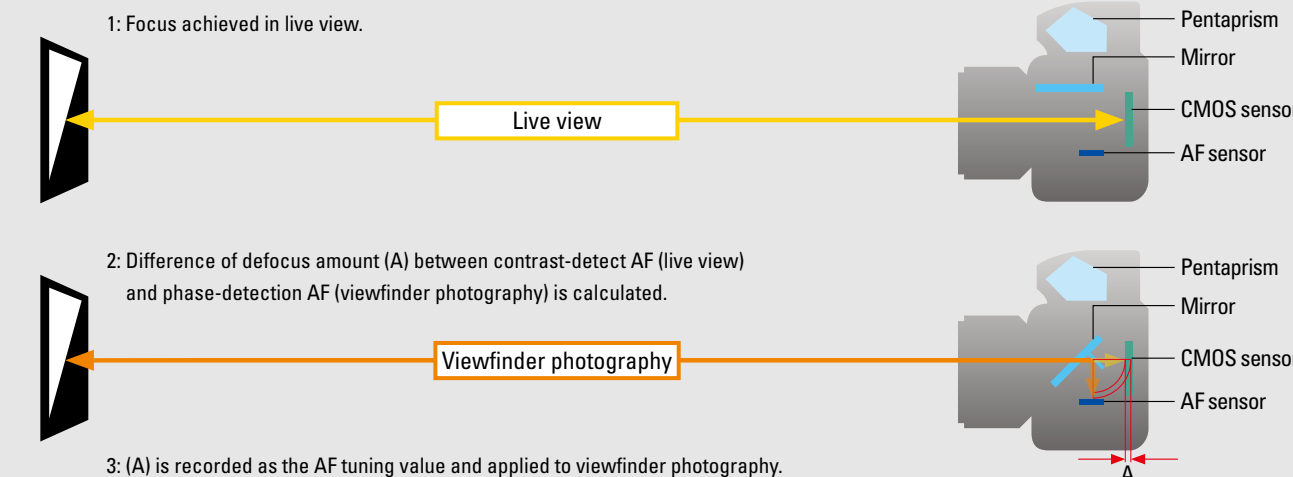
1: Focus achieved in live view.

Live view

Pentaprism
Mirror
CMOS sensor
AF sensor

2: Difference of defocus amount (A) between contrast-detect AF (live view) and phase-detection AF (viewfinder photography) is calculated.

Viewfinder photography

Pentaprism
Mirror
CMOS sensor
AF sensor
A

3: (A) is recorded as the AF tuning value and applied to viewfinder photography.